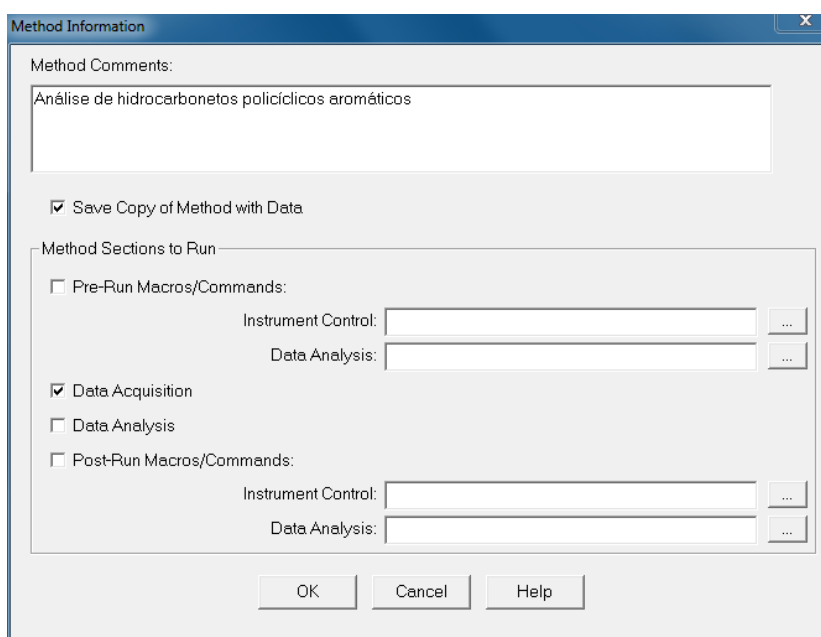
Method Information

x

Method Comments:

Análise de hidrocarbonetos policíclicos aromáticos

☑ Save Copy of Method with Data

Method Sections to Run

☐ Pre-Run Macros/Commands:

Instrument Control: ...

Data Analysis: ...

☑ Data Acquisition

☐ Data Analysis

☐ Post-Run Macros/Commands:

Instrument Control: ...

Data Analysis: ...

OK Cancel Help